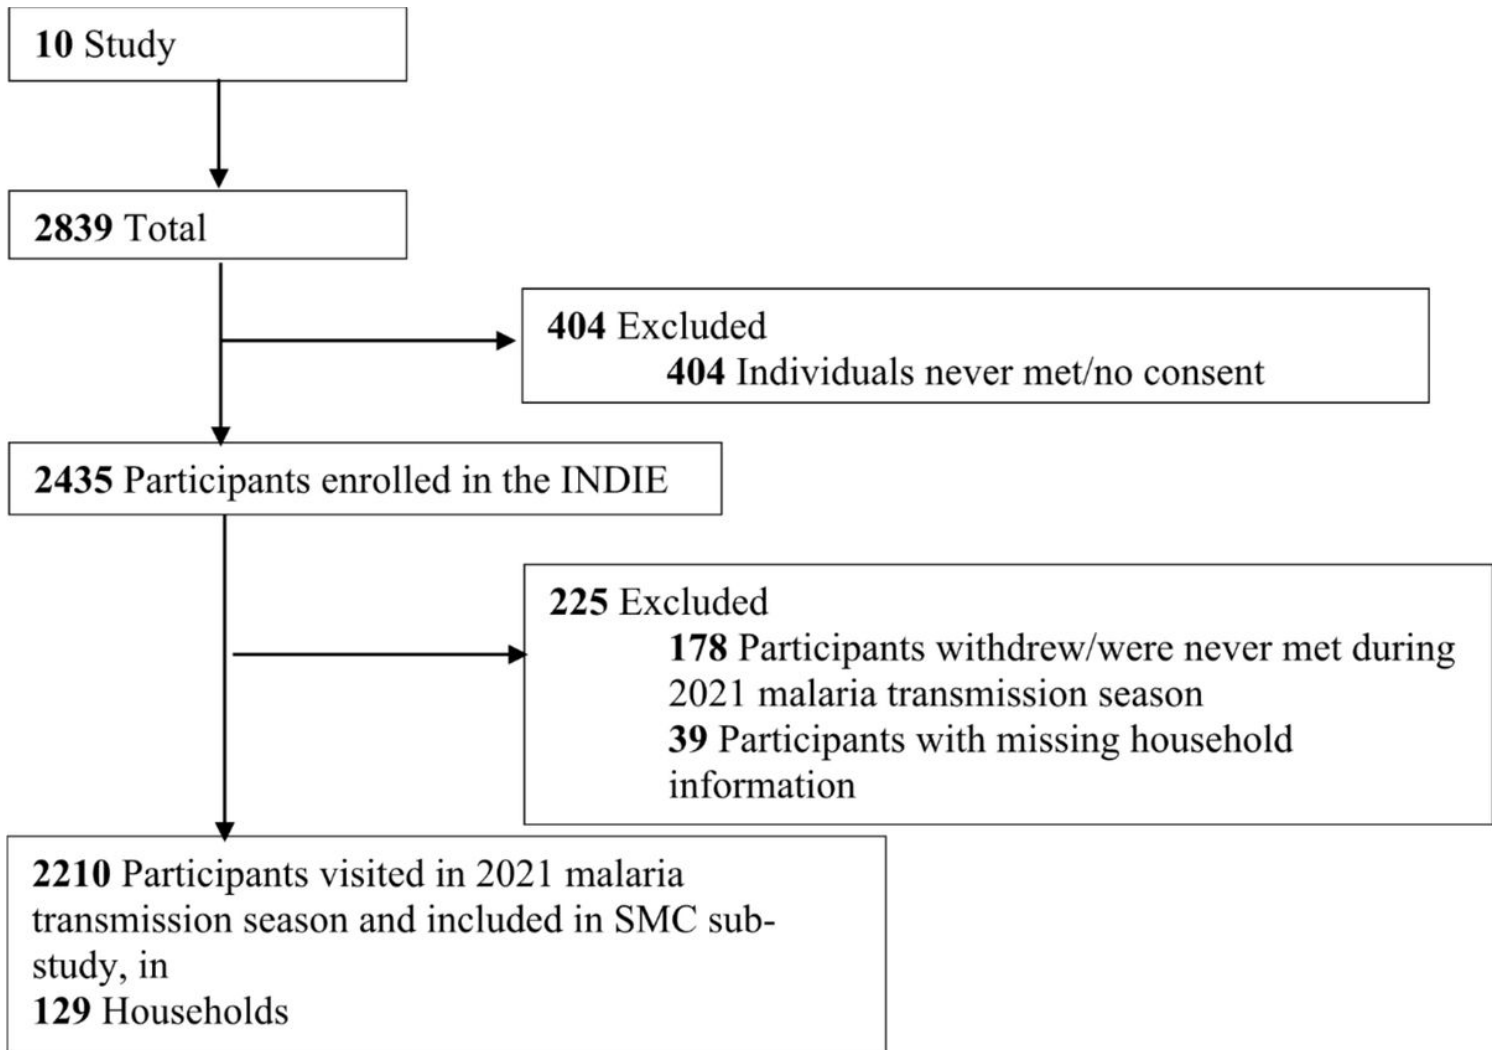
10 Study

2839 Total

404 Excluded
404 Individuals never met/no consent

2435 Participants enrolled in the INDIE

225 Excluded
178 Participants withdrew/were never met during 2021 malaria transmission season
39 Participants with missing household information

2210 Participants visited in 2021 malaria transmission season and included in SMC substudy, in
129 Households